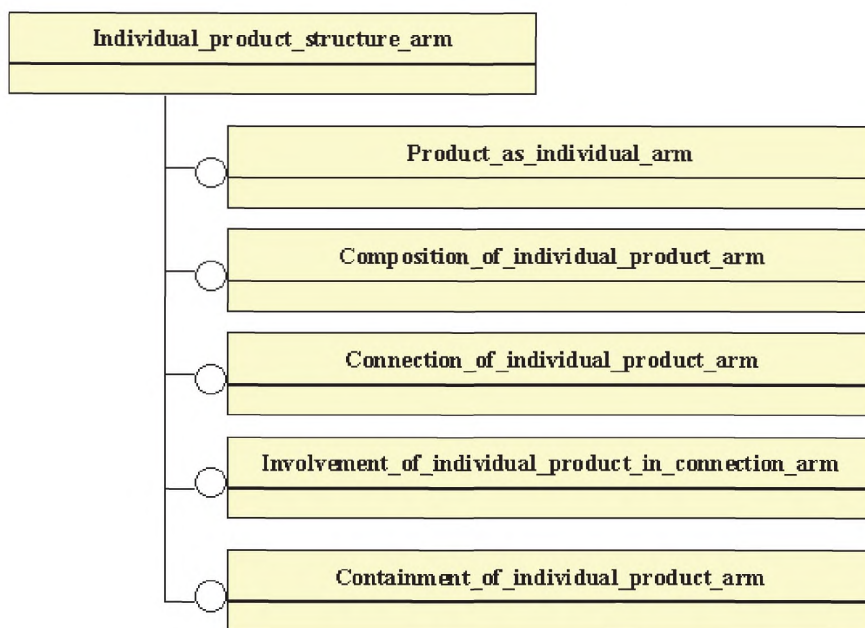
Individual_product_structure_arm

Product_as_individual_arm

Composition_of_individual_product_arm

Connection_of_individual_product_arm

Involvement_of_individual_product_in_connection_arm

Containment_of_individual_product_arm